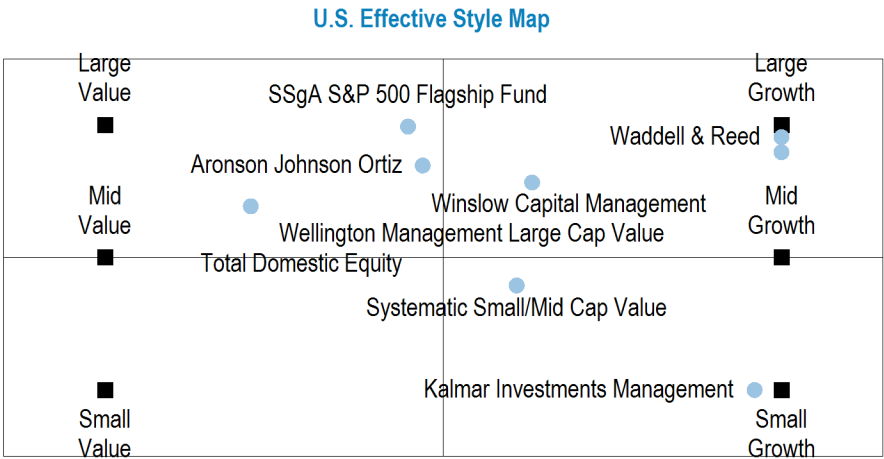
U.S. Effective Style Map

Large Value

SSgA S&P 500 Flagship Fund

Large Growth

Waddell & Reed

Aronson Johnson Ortiz

Mid Value

Winslow Capital Management

Mid Growth

Wellington Management Large Cap Value

Total Domestic Equity

Systematic Small/Mid Cap Value

Kalmar Investments Management

Small Value

Small Growth